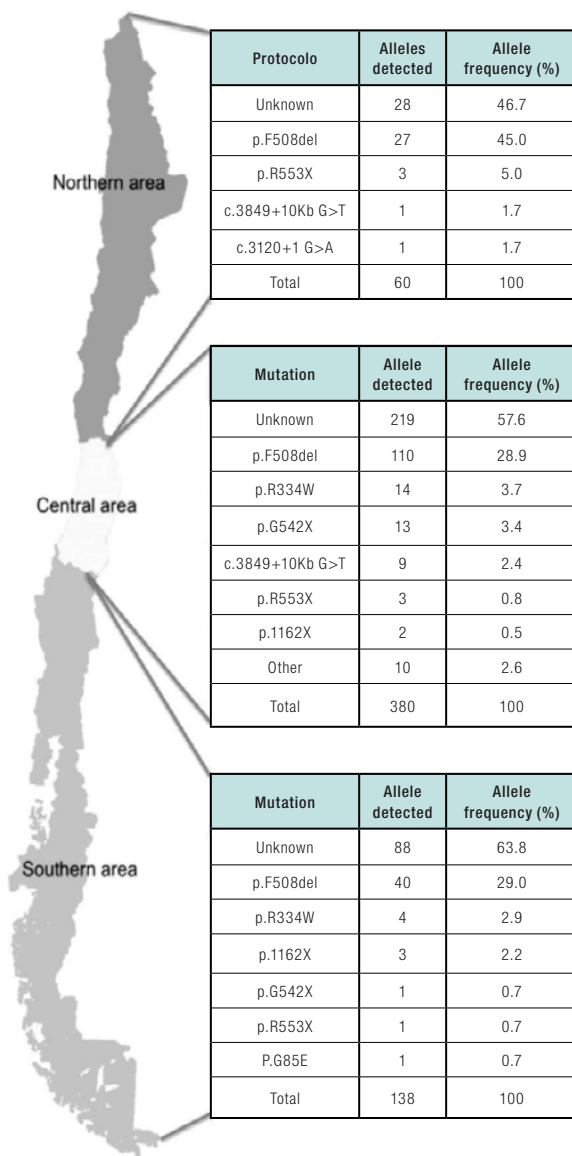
Northern area

| Protocolo | Alleles detected | Allele frequency (%) |
|---|---|---|
| Unknown | 28 | 46.7 |
| p.F508del | 27 | 45.0 |
| p.R553X | 3 | 5.0 |
| c.3849+10Kb G>T | 1 | 1.7 |
| c.3120+1 G>A | 1 | 1.7 |
| Total | 60 | 100 |

Central area

| Mutation | Allele detected | Allele frequency (%) |
|---|---|---|
| Unknown | 219 | 57.6 |
| p.F508del | 110 | 28.9 |
| p.R334W | 14 | 3.7 |
| p.G542X | 13 | 3.4 |
| c.3849+10Kb G>T | 9 | 2.4 |
| p.R553X | 3 | 0.8 |
| p.1162X | 2 | 0.5 |
| Other | 10 | 2.6 |
| Total | 380 | 100 |

Southern area

| Mutation | Allele detected | Allele frequency (%) |
|---|---|---|
| Unknown | 88 | 63.8 |
| p.F508del | 40 | 29.0 |
| p.R334W | 4 | 2.9 |
| p.1162X | 3 | 2.2 |
| p.G542X | 1 | 0.7 |
| p.R553X | 1 | 0.7 |
| P.G85E | 1 | 0.7 |
| Total | 138 | 100 |